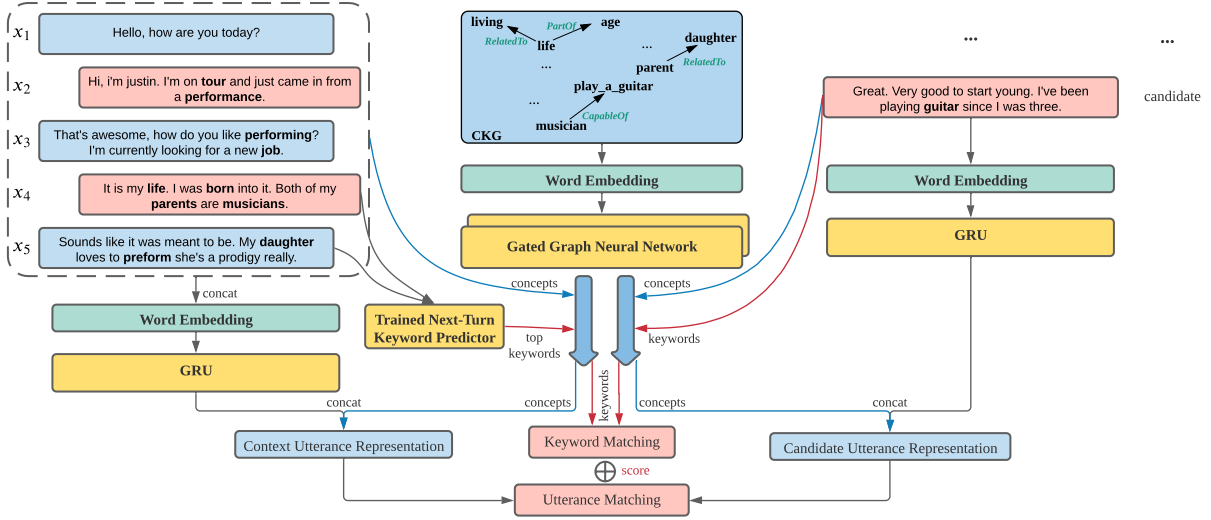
$x_1$ Hello, how are you today?

$x_2$ Hi, i'm justin. I'm on tour and just came in from a performance.

$x_3$ That's awesome, how do you like performing? I'm currently looking for a new job.

$x_4$ It is my life. I was born into it. Both of my parents are musicians.

$x_5$ Sounds like it was meant to be. My daughter loves to preform she's a prodigy really.

concat

Word Embedding

GRU

living PartOf age RelatedTo life ... daughter ... parent RelatedTo ... play_a_guitar musician CapableOf CKG

Word Embedding

Gated Graph Neural Network

Trained Next-Turn Keyword Predictor

concepts

top keywords

concepts

keywords

keywords

... ...

Great. Very good to start young. I've been playing guitar since I was three.

candidate

Word Embedding

GRU

concat

concepts

concepts

concat

Context Utterance Representation

Keyword Matching

Candidate Utterance Representation

$\oplus$ score

Utterance Matching